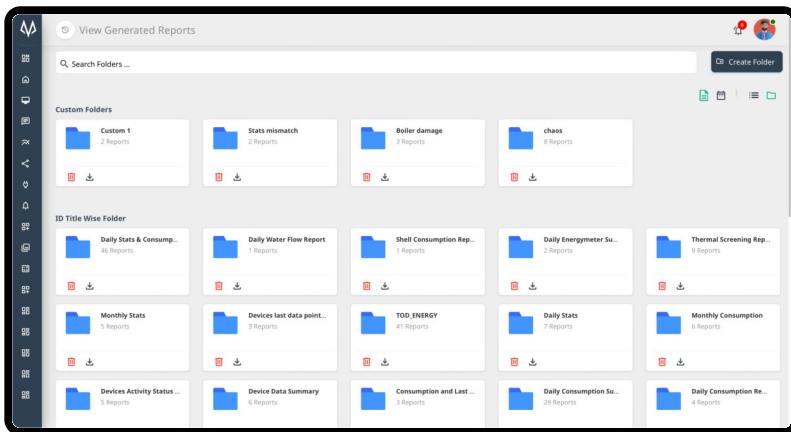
View Generated Reports

Search Folders ...

Create Folder

Custom Folders

Custom 1
2 Reports

Stats mismatch
2 Reports

Boiler damage
3 Reports

chaos
8 Reports

ID Title Wise Folder

Daily Stats & Consump...
46 Reports

Daily Water Flow Report
1 Reports

Shell Consumption Rep...
1 Reports

Daily Energymeter Su...
2 Reports

Thermal Screening Rep...
9 Reports

Monthly Stats
5 Reports

Devices last data point...
3 Reports

TOD_ENERGY
41 Reports

Daily Stats
7 Reports

Monthly Consumption
6 Reports

Devices Activity Status ...
5 Reports

Device Data Summary
6 Reports

Consumption and Last ...
3 Reports

Daily Consumption Su...
29 Reports

Daily Consumption Re...
4 Reports